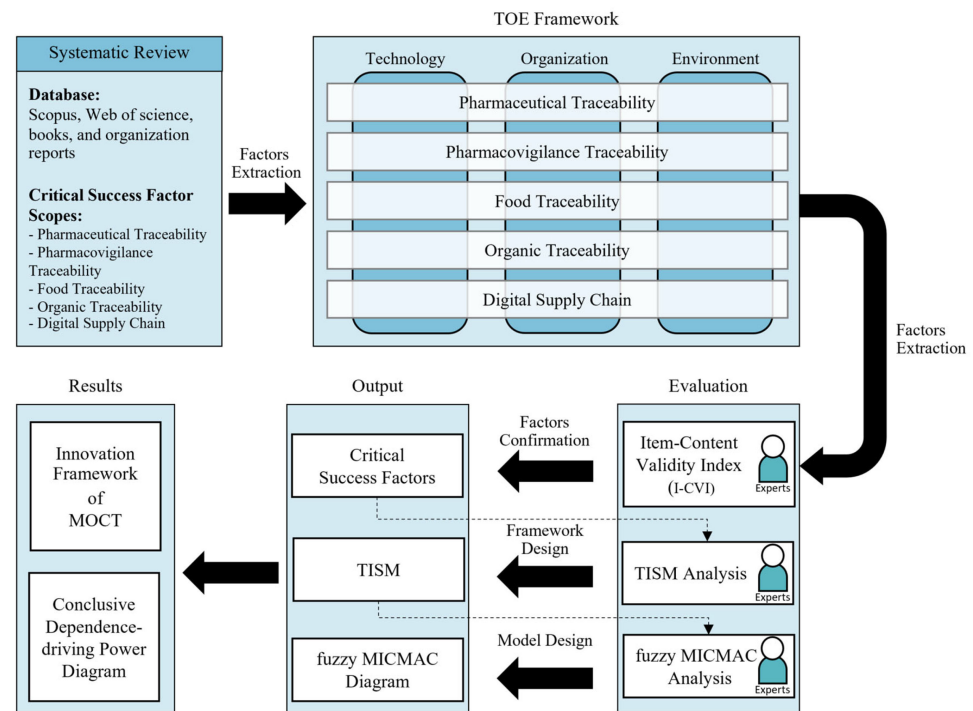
Systematic Review

Database:
Scopus, Web of science, books, and organization reports

Critical Success Factor Scopes:
- Pharmaceutical Traceability
- Pharmacovigilance Traceability
- Food Traceability
- Organic Traceability
- Digital Supply Chain

Factors Extraction

TOE Framework

Technology

Organization

Environment

Pharmaceutical Traceability

Pharmacovigilance Traceability

Food Traceability

Organic Traceability

Digital Supply Chain

Factors Extraction

Results

Innovation Framework of MOCT

Conclusive Dependence-driving Power Diagram

Output

Critical Success Factors

TISM

fuzzy MICMAC Diagram

Factors Confirmation

Framework Design

Model Design

Evaluation

Item-Content Validity Index (I-CVI)

Experts

TISM Analysis

Experts

fuzzy MICMAC Analysis

Experts